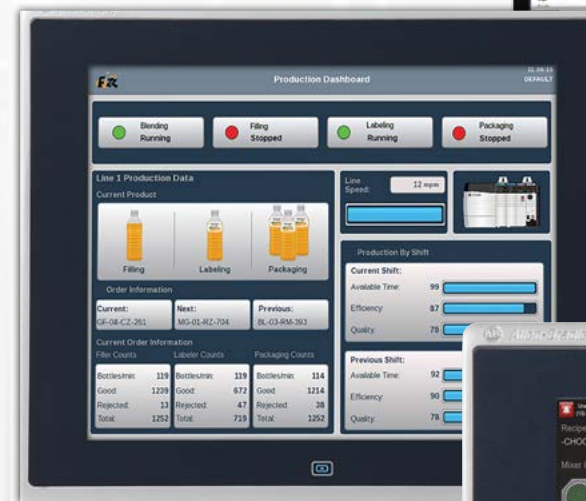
Production Dashboard

DEFAULT

Blending Running

Filling Stopped

Labeling Running

Packaging Stopped

Line 1 Production Data

Current Product

Filling

Labeling

Packaging

Order Information

Current:
GF-08-CZ-261

Next:
MG-01-RZ-704

Previous:
BL-03-RM-393

Current Order Information

Filler Counts

| Bottles/min: | 119 |
|---|---|
| Good: | 1239 |
| Rejected: | 13 |
| Total: | 1252 |

Labeler Counts

| Bottles/min: | 119 |
|---|---|
| Good: | 672 |
| Rejected: | 47 |
| Total: | 719 |

Packaging Counts

| Bottles/min: | 114 |
|---|---|
| Good: | 1214 |
| Rejected: | 38 |
| Total: | 1252 |

Line Speed: 12 mpm

Production By Shift

Current Shift:

Available Time: 99

Efficiency: 87

Quality: 78

Previous Shift:

Available Time: 92

Efficiency: 90

Quality: 78

Allen-Bradley

Recipe

-CHOC

Mixer